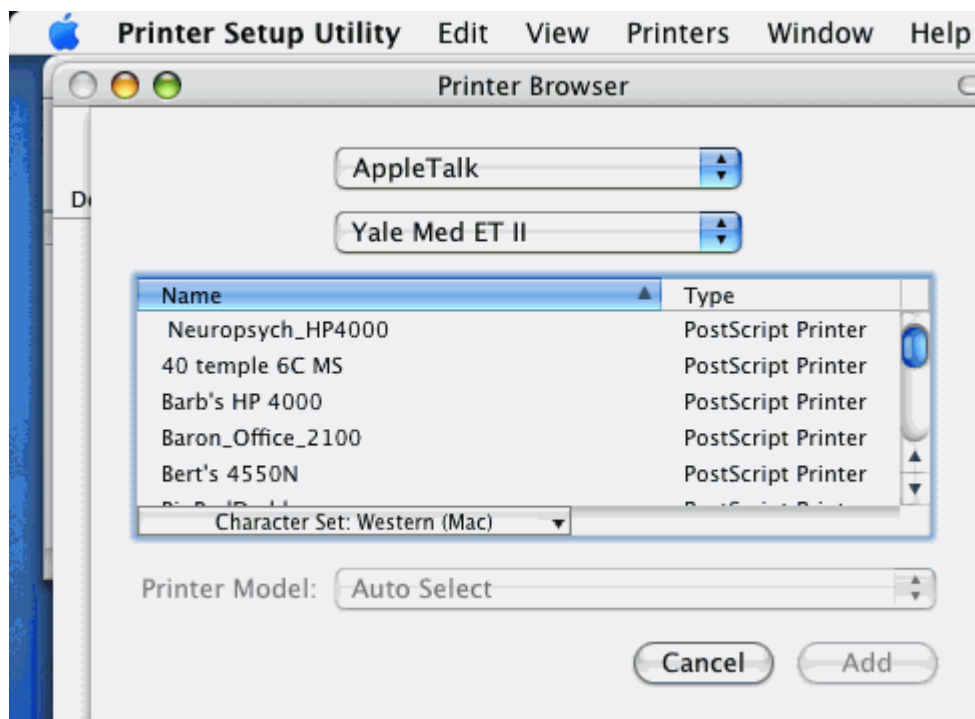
Printer Setup Utility Edit View Printers Window Help

Printer Browser

De

AppleTalk

Yale Med ET II

| Name | Type |
|---|---|
| Neuropsych_HP4000 | PostScript Printer |
| 40 temple 6C MS | PostScript Printer |
| Barb's HP 4000 | PostScript Printer |
| Baron_Office_2100 | PostScript Printer |
| Bert's 4550N | PostScript Printer |
| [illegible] | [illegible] |

Character Set: Western (Mac)

Printer Model: Auto Select

Cancel Add